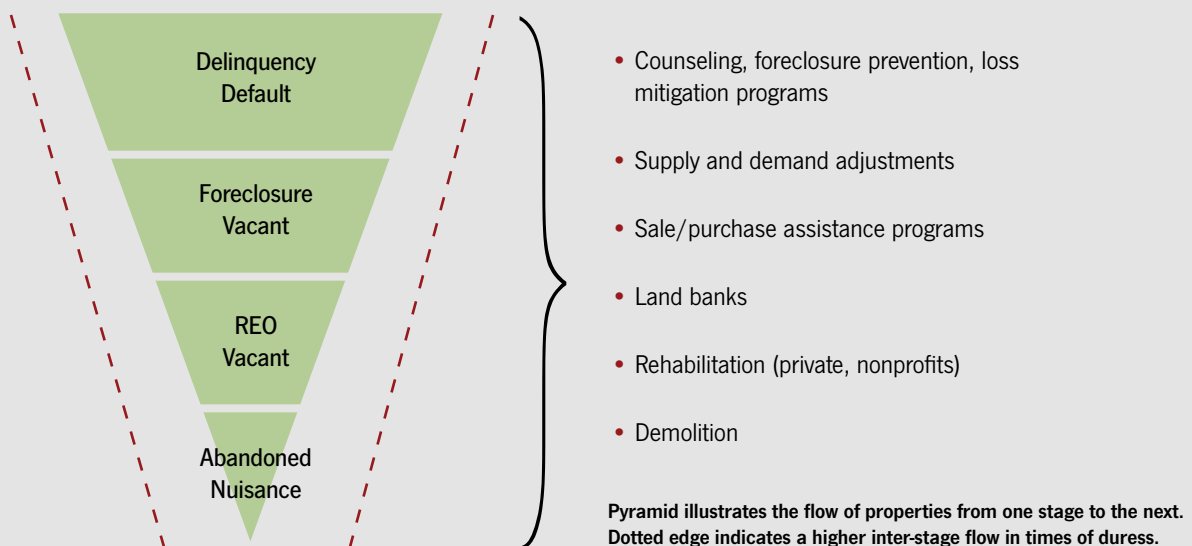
Delinquency
Default

Foreclosure
Vacant

REO
Vacant

Abandoned
Nuisance

• Counseling, foreclosure prevention, loss mitigation programs

• Supply and demand adjustments

• Sale/purchase assistance programs

• Land banks

• Rehabilitation (private, nonprofits)

• Demolition

Pyramid illustrates the flow of properties from one stage to the next. Dotted edge indicates a higher inter-stage flow in times of duress.